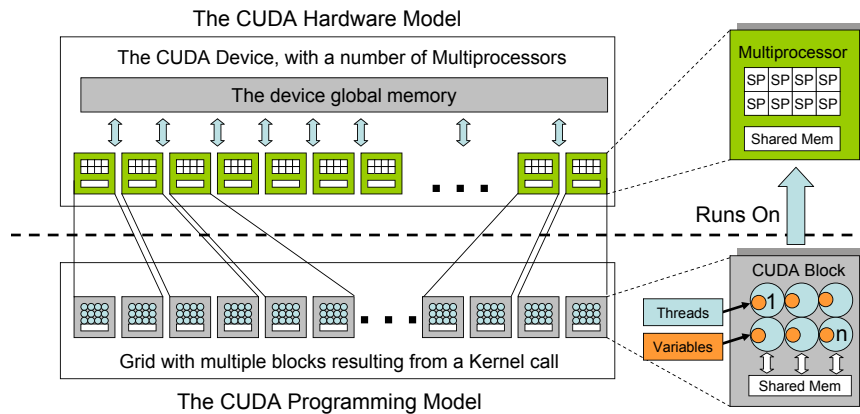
The CUDA Hardware Model

The CUDA Device, with a number of Multiprocessors

The device global memory

. . .

Multiprocessor

| SP | SP | SP | SP |
|---|---|---|---|
| SP | SP | SP | SP |

Shared Mem

Runs On

CUDA Block

Threads

Variables

1

n

Shared Mem

. . .

Grid with multiple blocks resulting from a Kernel call

The CUDA Programming Model